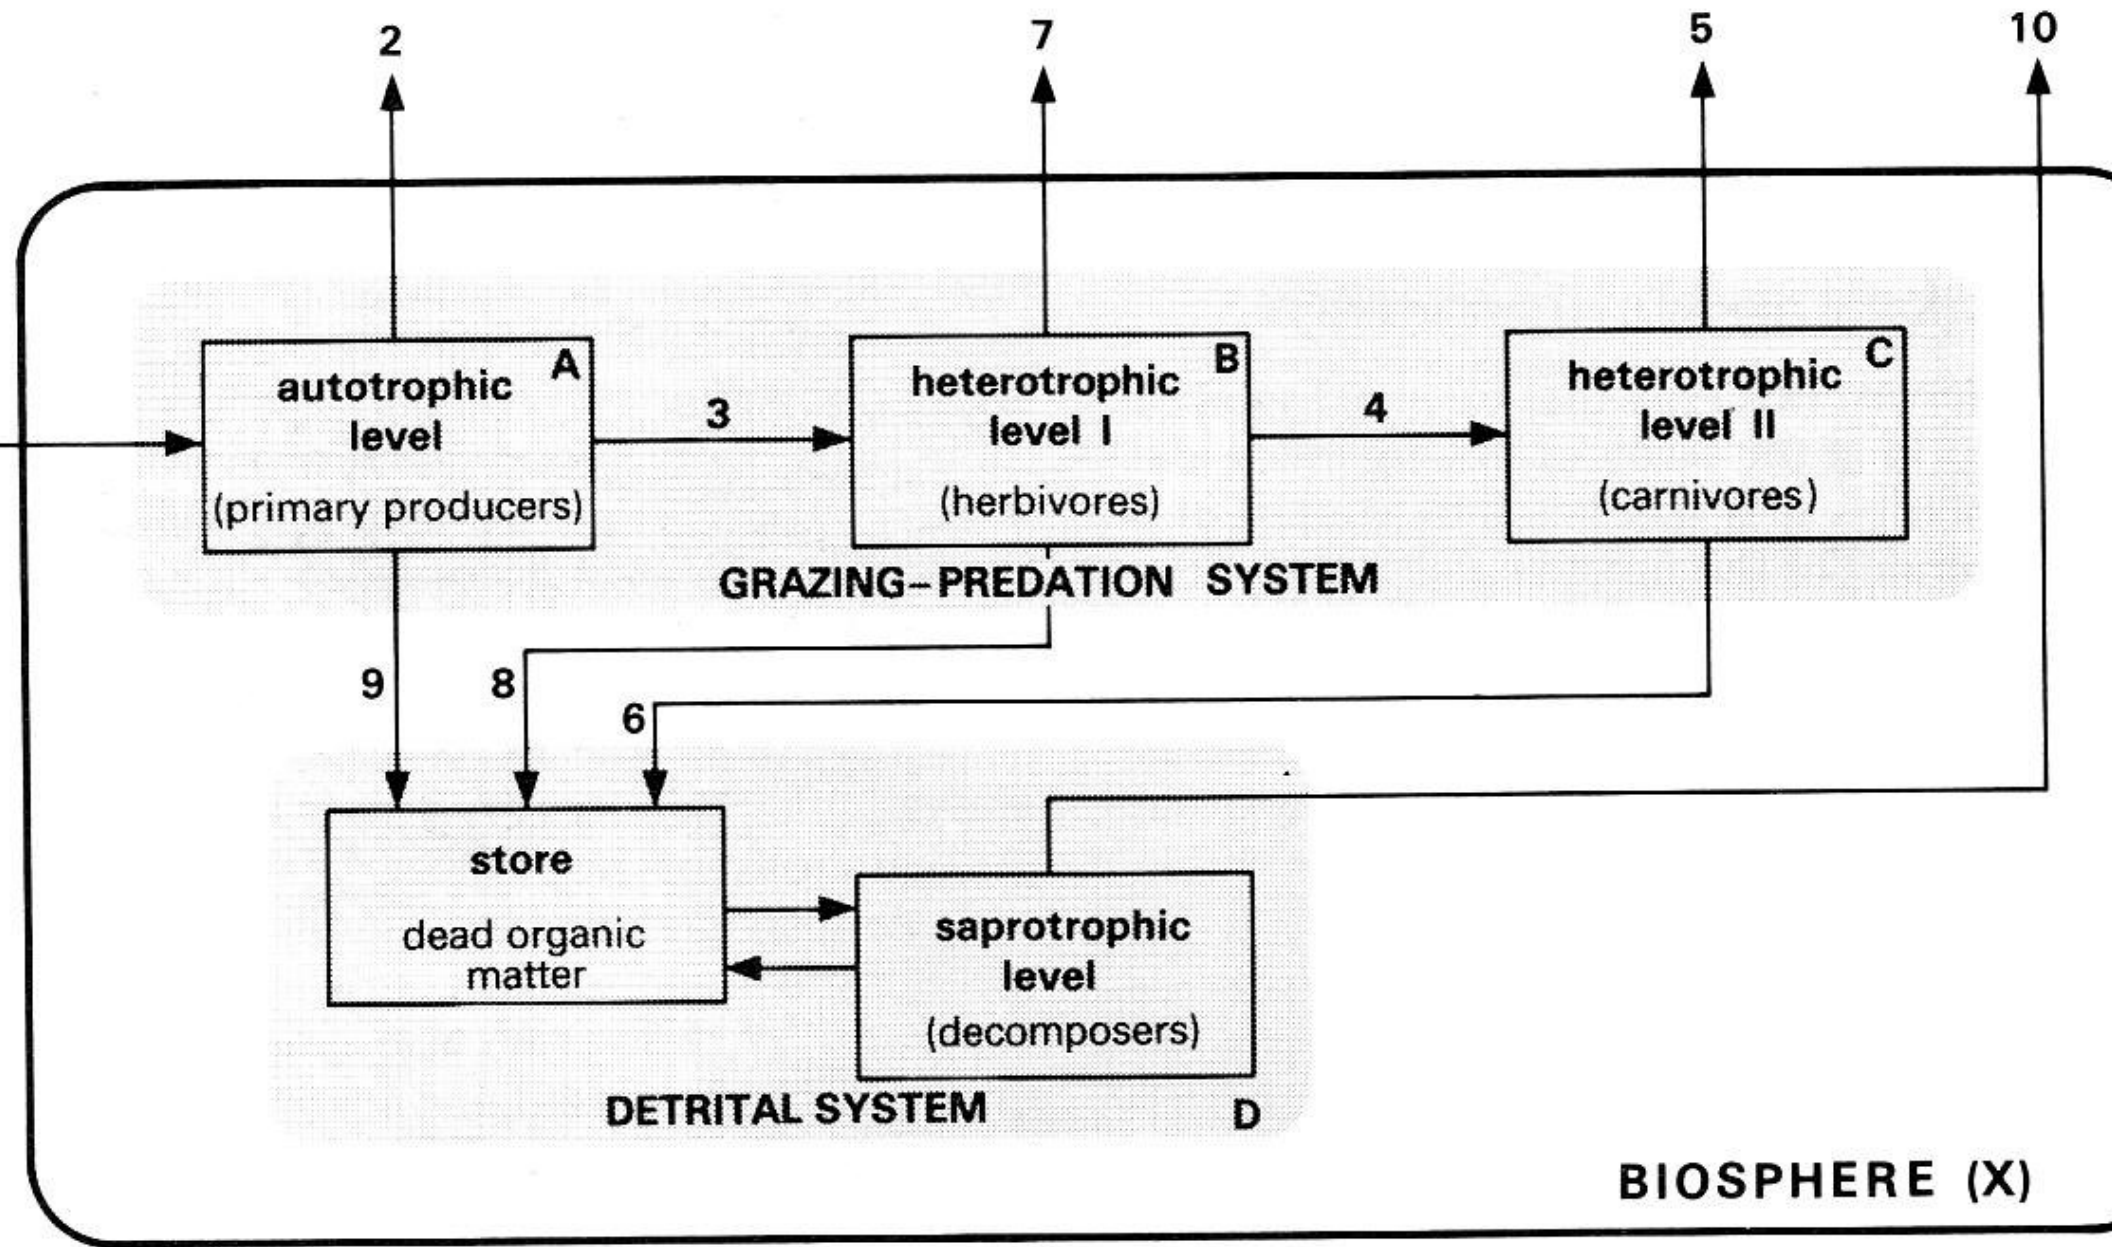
2

7

5

10

autotrophic level
(primary producers)
A

3

heterotrophic level I
(herbivores)
B

4

heterotrophic level II
(carnivores)
C

GRAZING–PREDATION SYSTEM

9

8

6

store
dead organic matter

saprotrophic level
(decomposers)

DETRITAL SYSTEM

D

BIOSPHERE (X)